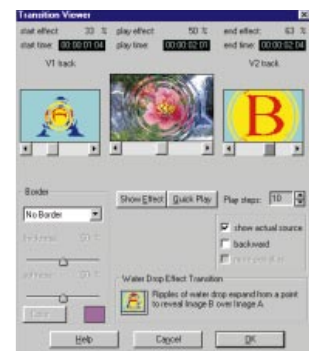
Transition Viewer

start effect: 33 %
play effect: 50 %
end effect: 63 %

start time: 00:00:01:04
play time: 00:00:02:01
end time: 00:00:02:04

V1 track
V2 track

Border
No Border
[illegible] 50 %
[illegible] 50 %
Color

Show Effect
Quick Play
Play steps: 10

show actual source
backward
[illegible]

Water Drop Effect Transition
Ripples of water drop expand from a point to reveal Image B over Image A.

Help
Cancel
OK